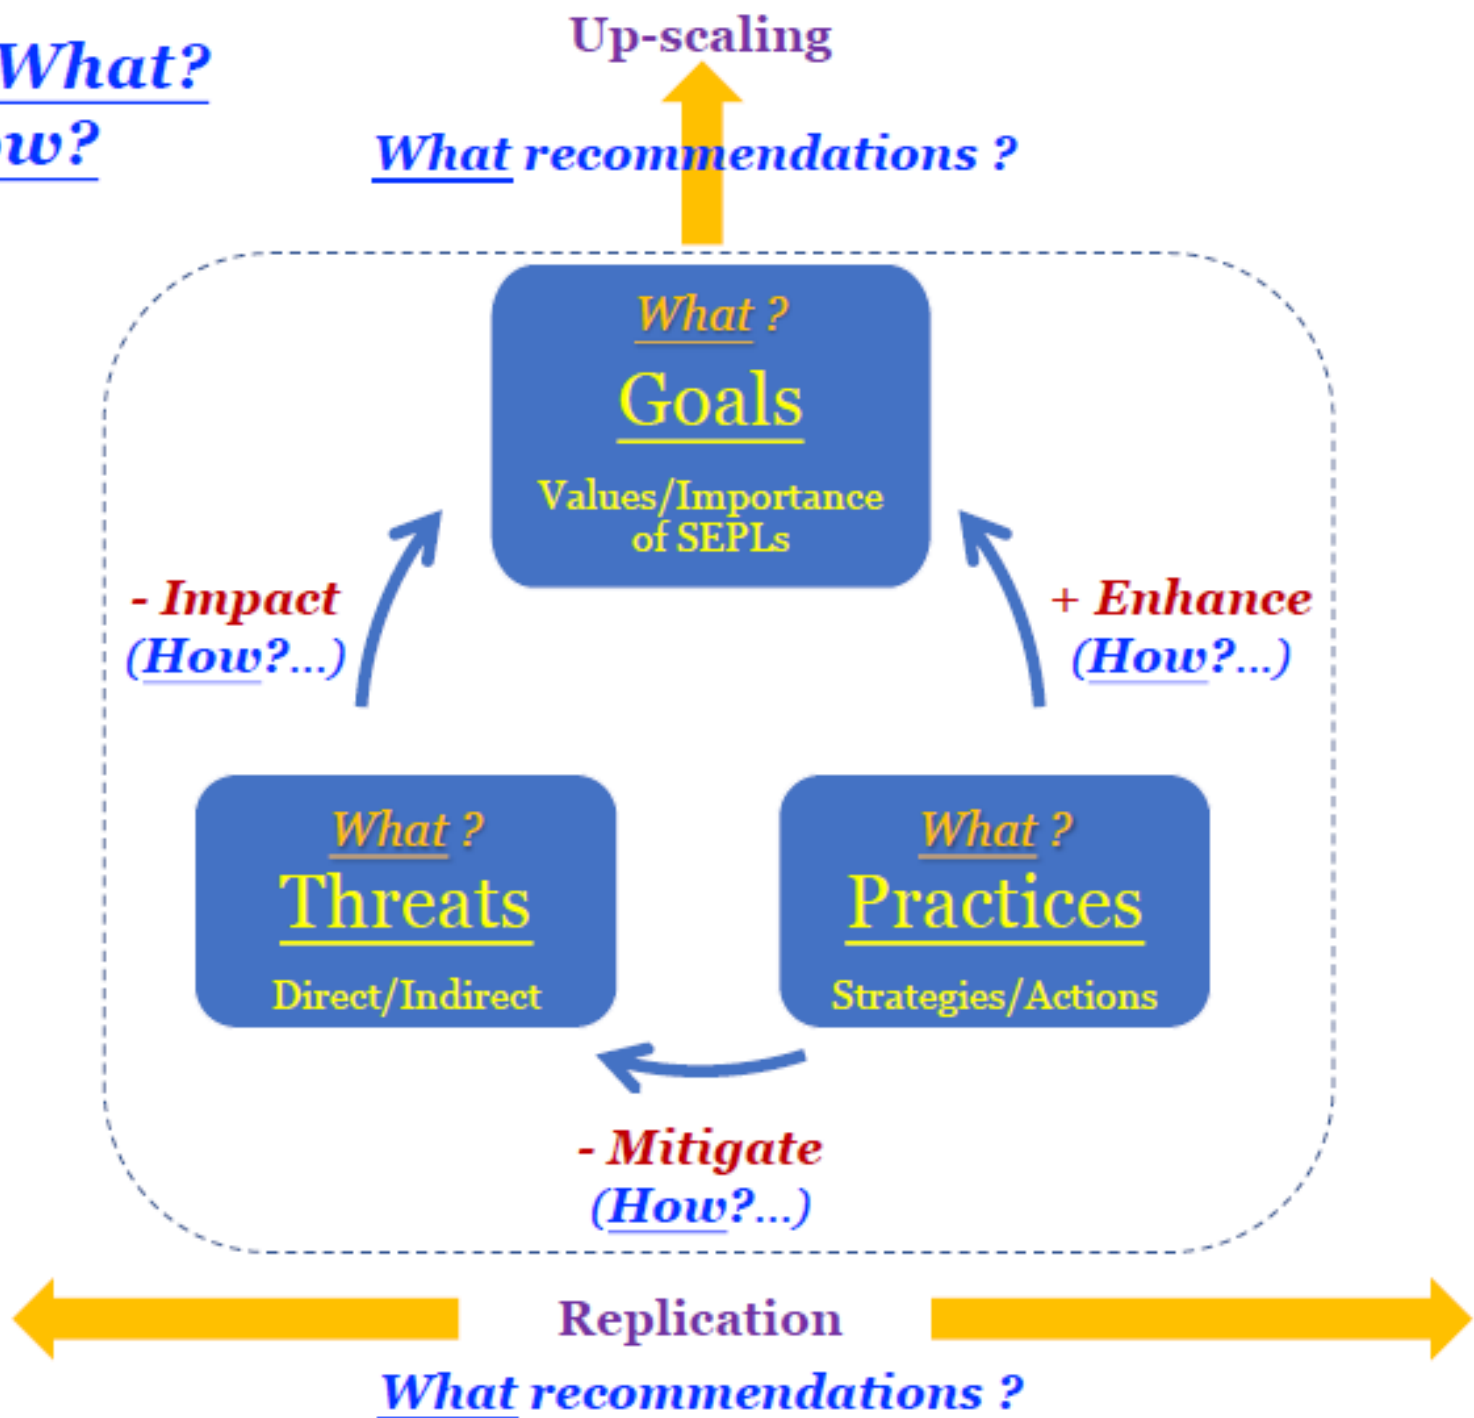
What?
w?

Up-scaling

What recommendations ?

What ?
Goals
Values/Importance of SEPLs

- Impact
(How?...)

+ Enhance
(How?...)

What ?
Threats
Direct/Indirect

What ?
Practices
Strategies/Actions

- Mitigate
(How?...)

Replication

What recommendations ?